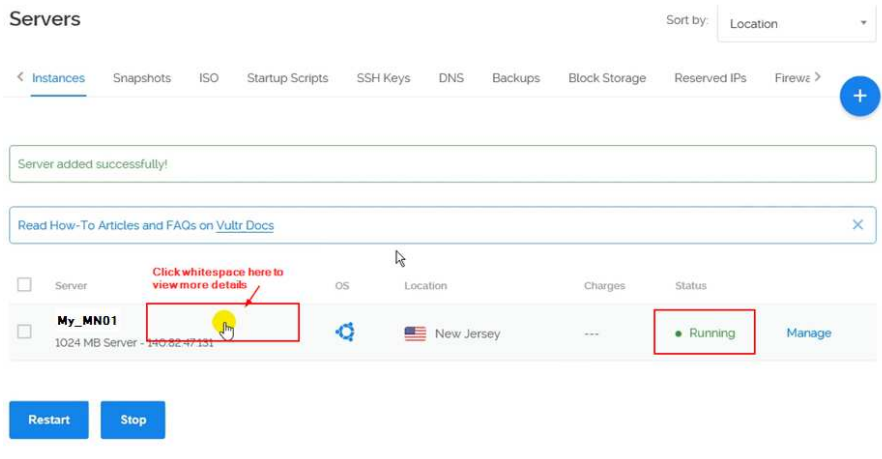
Servers

Sort by: Location

Instances Snapshots ISO Startup Scripts SSH Keys DNS Backups Block Storage Reserved IPs Firewa

Server added successfully!

Read How-To Articles and FAQs on Vultr Docs

Click whitespace here to view more details

| | Server | OS | Location | Charges | Status | |
|---|---|---|---|---|---|---|
| | My_MN01 1024 MB Server - 140.82.47.131 | | New Jersey | --- | Running | Manage |

Restart Stop